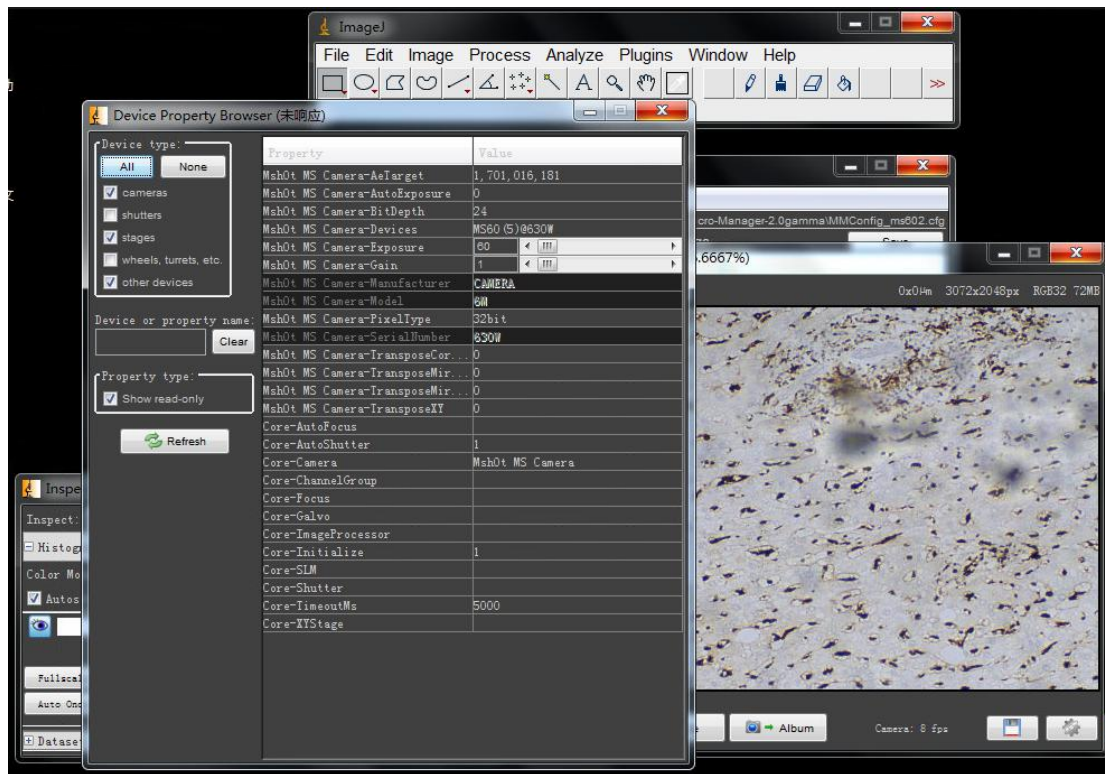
ImageJ
File Edit Image Process Analyze Plugins Window Help
>>

Device Property Browser (未响应)

Device type:
All None
cameras
shutters
stages
wheels, turrets, etc.
other devices

Device or property name:
Clear

Property type:
Show read-only

Refresh

| Property | Value |
|---|---|
| Msh0t MS Camera-AeTarget | 1, 701, 016, 181 |
| Msh0t MS Camera-AutoExposure | 0 |
| Msh0t MS Camera-BitDepth | 24 |
| Msh0t MS Camera-Devices | MS60(5)@630W |
| Msh0t MS Camera-Exposure | 60 |
| Msh0t MS Camera-Gain | 1 |
| Msh0t MS Camera-Manufacturer | CAMERA |
| Msh0t MS Camera-Model | 6M |
| Msh0t MS Camera-PixelType | 32bit |
| Msh0t MS Camera-SerialNumber | 630W |
| Msh0t MS Camera-TransposeCor... | 0 |
| Msh0t MS Camera-TransposeMir... | 0 |
| Msh0t MS Camera-TransposeMir... | 0 |
| Msh0t MS Camera-TransposeXY | 0 |
| Core-AutoFocus | |
| Core-AutoShutter | 1 |
| Core-Camera | Msh0t MS Camera |
| Core-ChannelGroup | |
| Core-Focus | |
| Core-Galvo | |
| Core-ImageProcessor | |
| Core-Initialize | 1 |
| Core-SLM | |
| Core-Shutter | |
| Core-TimeoutMs | 5000 |
| Core-XYStage | |

cro-Manager-2.0gamma\MMConfig_ms602.cfg
Save
.6667%)
0x0μm 3072x2048px RGB32 72MB

Album
Camera: 8 fps

Inspe
Inspect:
Histog
Color Mo
Autos
Fullscal
Auto Onc
Datase